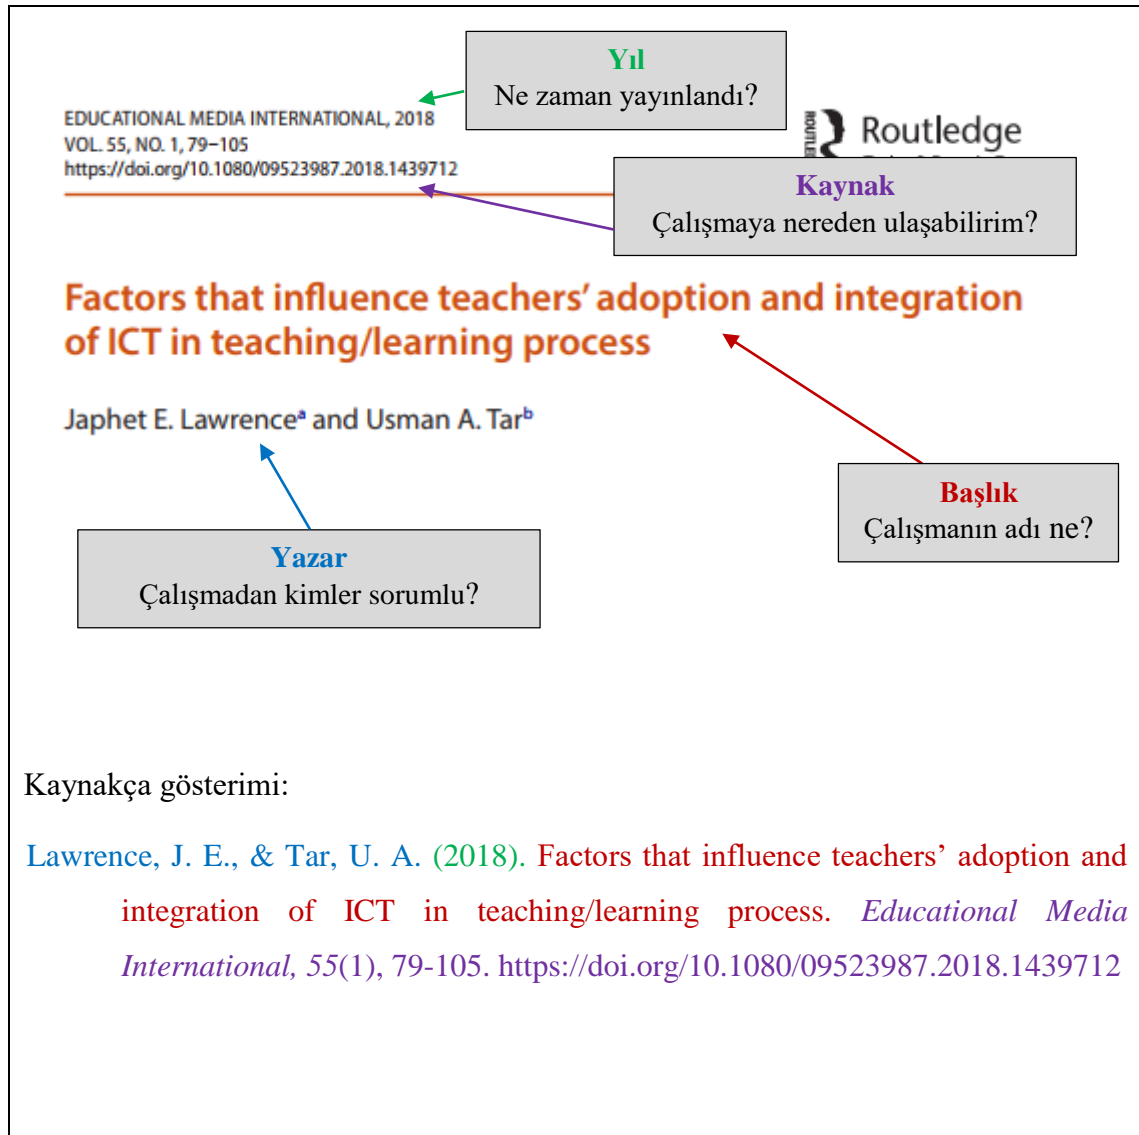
Yıl
Ne zaman yayınlandı?

EDUCATIONAL MEDIA INTERNATIONAL, 2018
VOL. 55, NO. 1, 79–105
https://doi.org/10.1080/09523987.2018.1439712

ROUTLEDGE Routledge

Kaynak
Çalışmaya nereden ulaşabilirim?

Factors that influence teachers' adoption and integration of ICT in teaching/learning process

Japhet E. Lawrence$^a$ and Usman A. Tar$^b$

Başlık
Çalışmanın adı ne?

Yazar
Çalışmadan kimler sorumlu?

Kaynakça gösterimi:

Lawrence, J. E., & Tar, U. A. (2018). Factors that influence teachers' adoption and integration of ICT in teaching/learning process. *Educational Media International, 55*(1), 79-105. https://doi.org/10.1080/09523987.2018.1439712